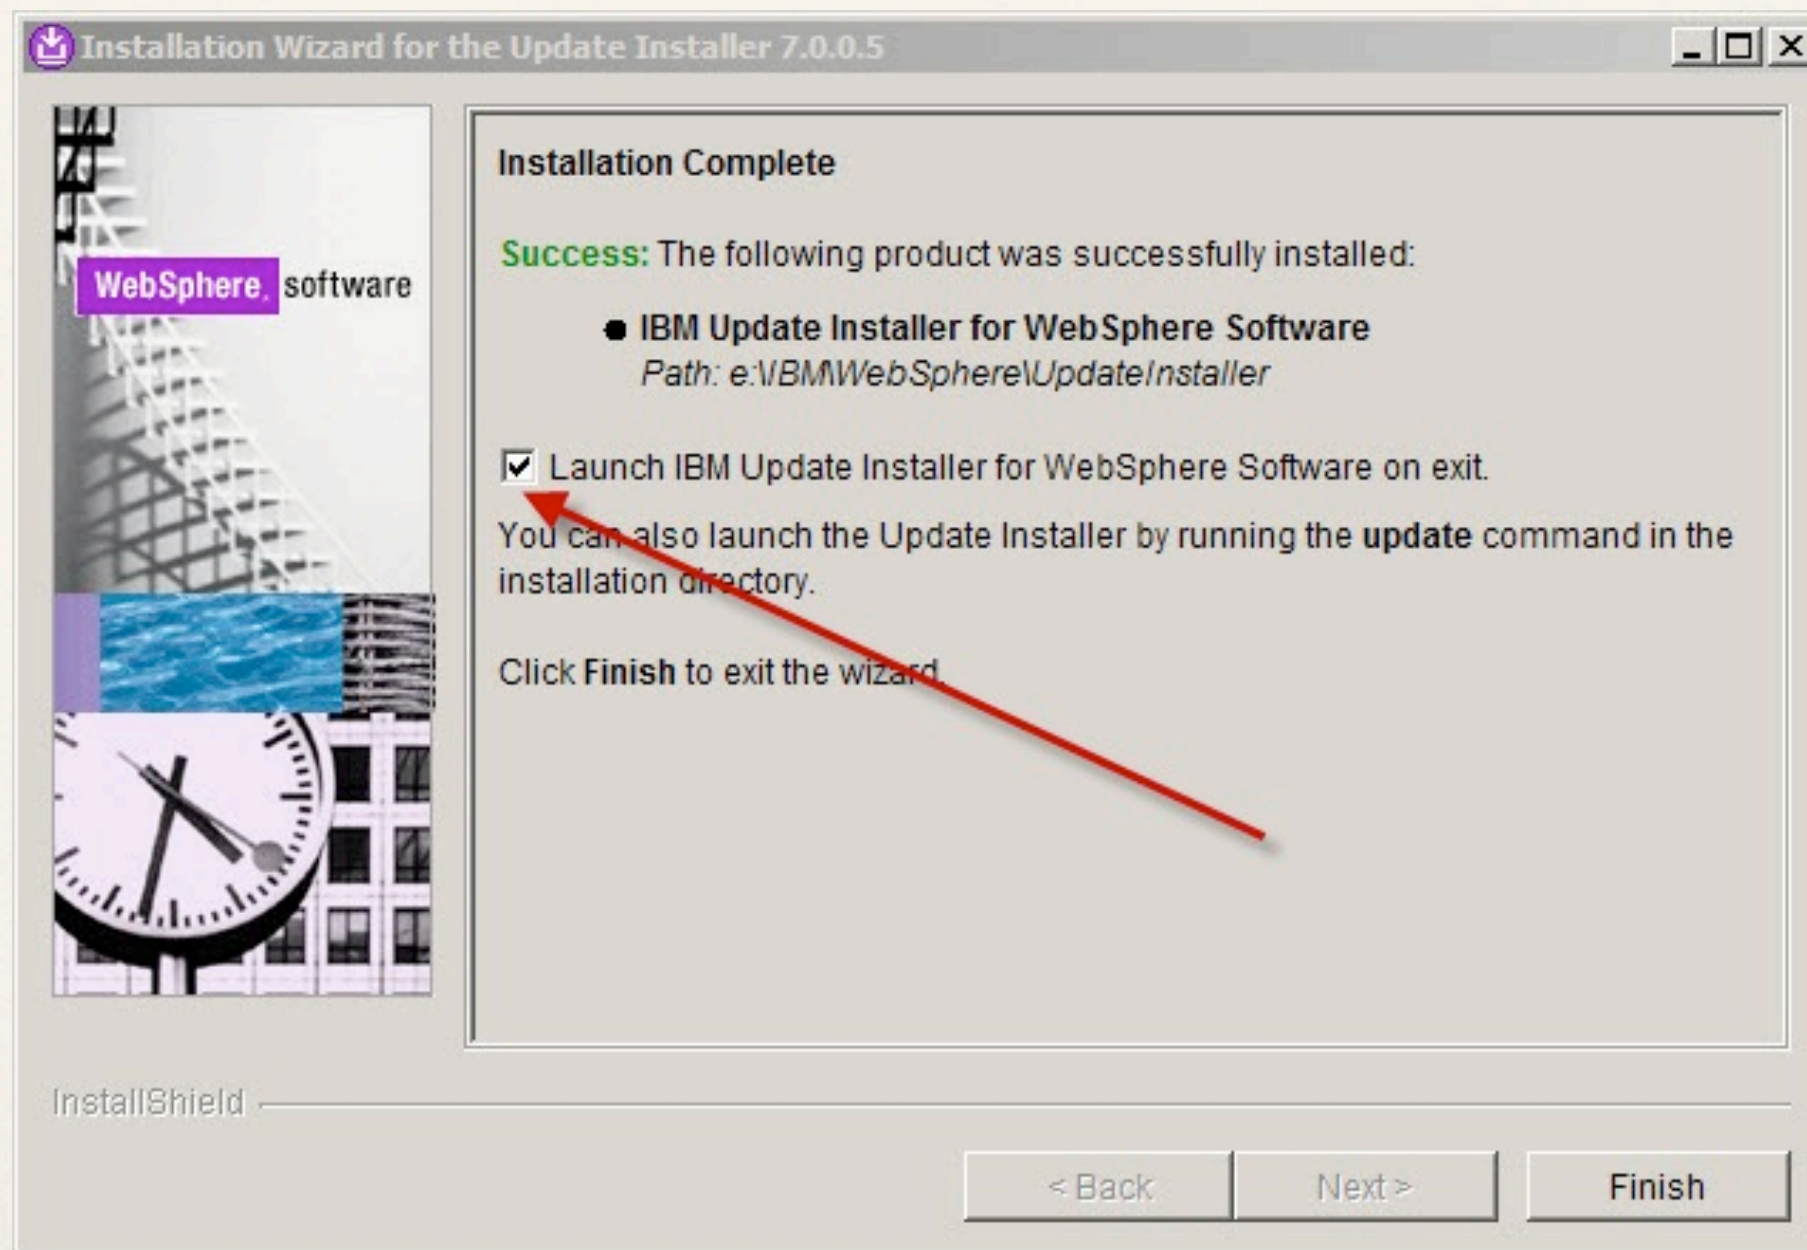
Installation Wizard for the Update Installer 7.0.0.5

WebSphere. software

Installation Complete

Success: The following product was successfully installed:

- IBM Update Installer for WebSphere Software
Path: e:\IBM\WebSphere\UpdateInstaller

☑ Launch IBM Update Installer for WebSphere Software on exit.

You can also launch the Update Installer by running the **update** command in the installation directory.

Click **Finish** to exit the wizard.

InstallShield

< Back | Next > | Finish